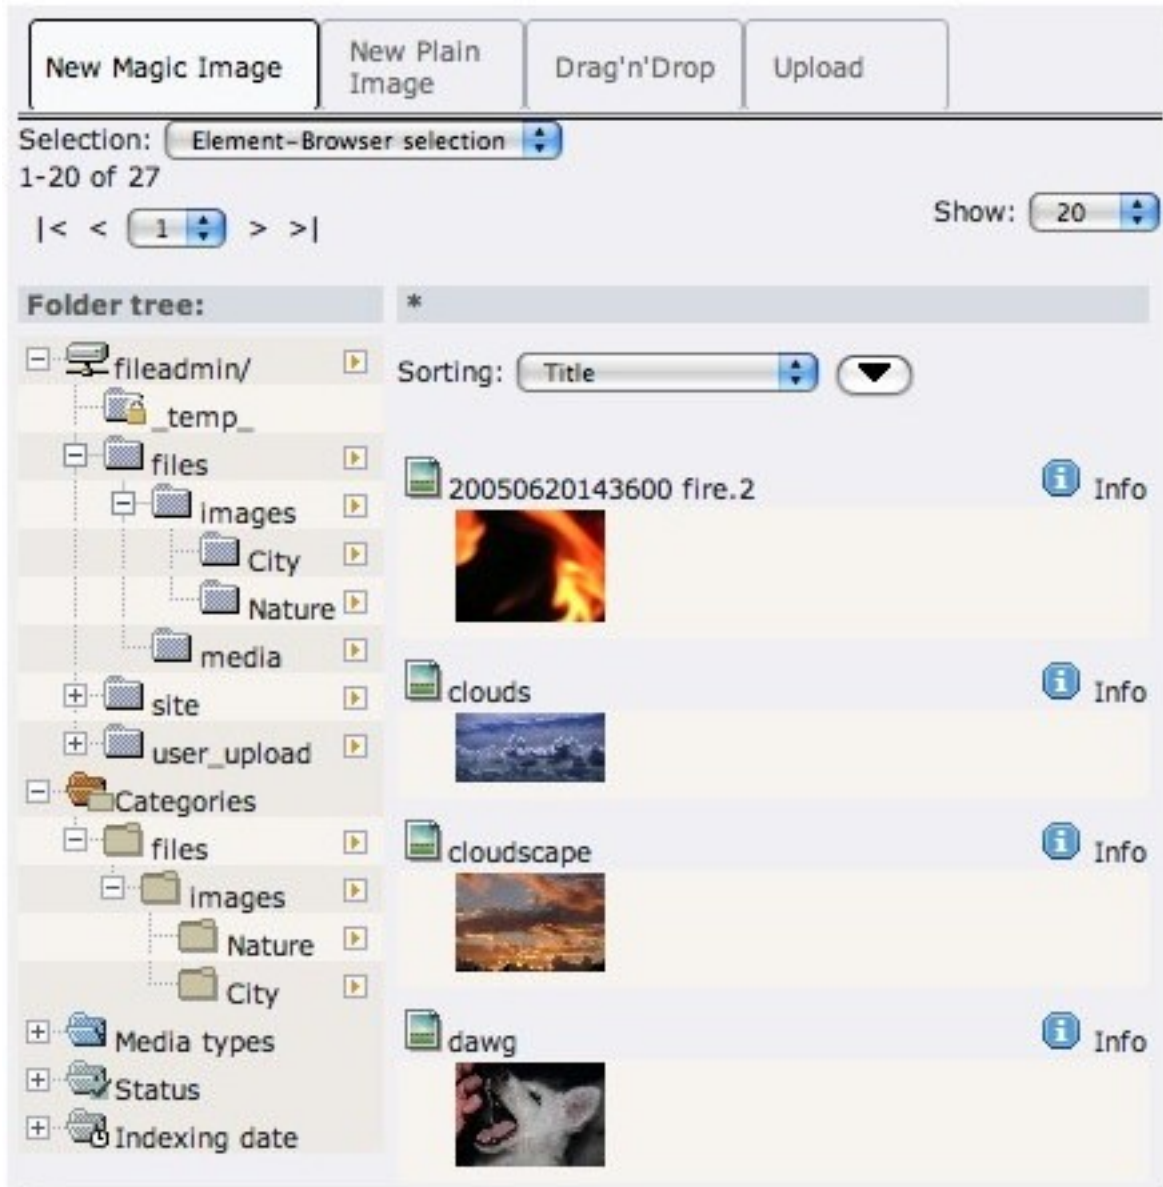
New Magic Image | New Plain Image | Drag'n'Drop | Upload

Selection: Element-Browser selection
1-20 of 27
|< < 1 > >|
Show: 20

Folder tree:
fileadmin/
_temp_
files
images
City
Nature
media
site
user_upload
Categories
files
images
Nature
City
Media types
Status
Indexing date

*
Sorting: Title

20050620143600 fire.2
Info

clouds
Info

cloudscape
Info

dawg
Info